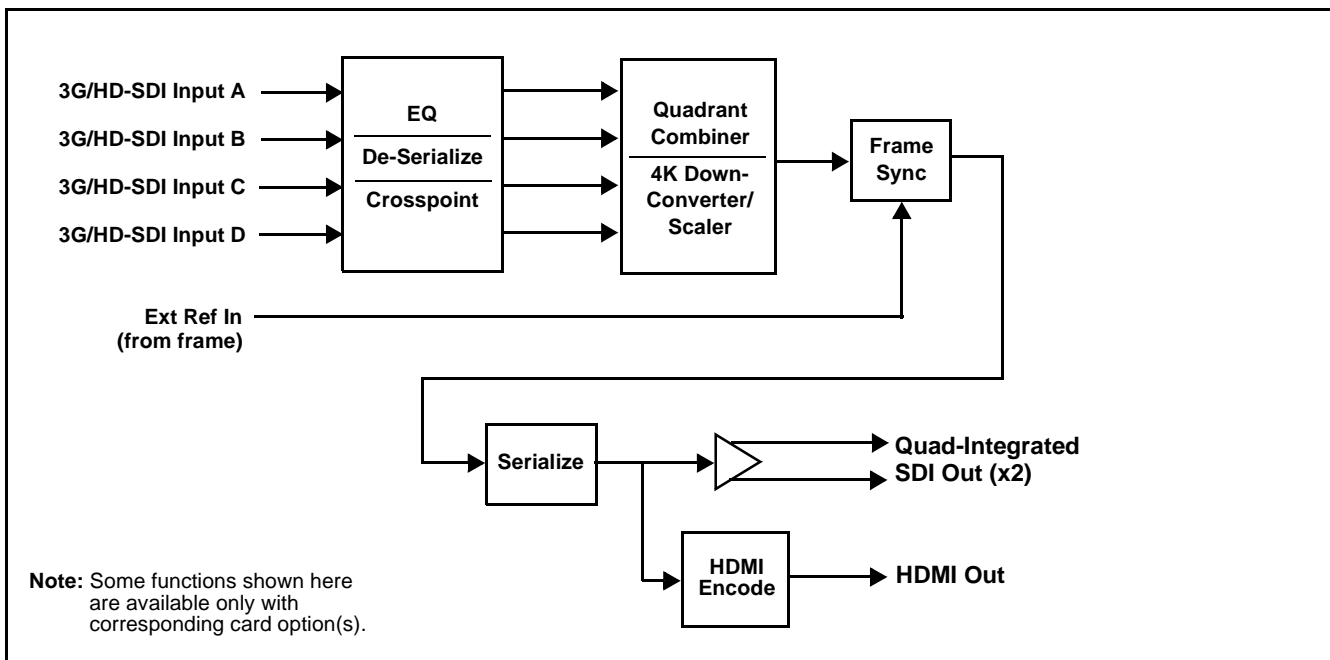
3G/HD-SDI Input A
3G/HD-SDI Input B
3G/HD-SDI Input C
3G/HD-SDI Input D

EQ
De-Serialize
Crosspoint

Quadrant Combiner
4K Down-Converter/ Scaler

Frame Sync

Ext Ref In (from frame)

Serialize

Quad-Integrated SDI Out (x2)

HDMI Encode

HDMI Out

Note: Some functions shown here are available only with corresponding card option(s).